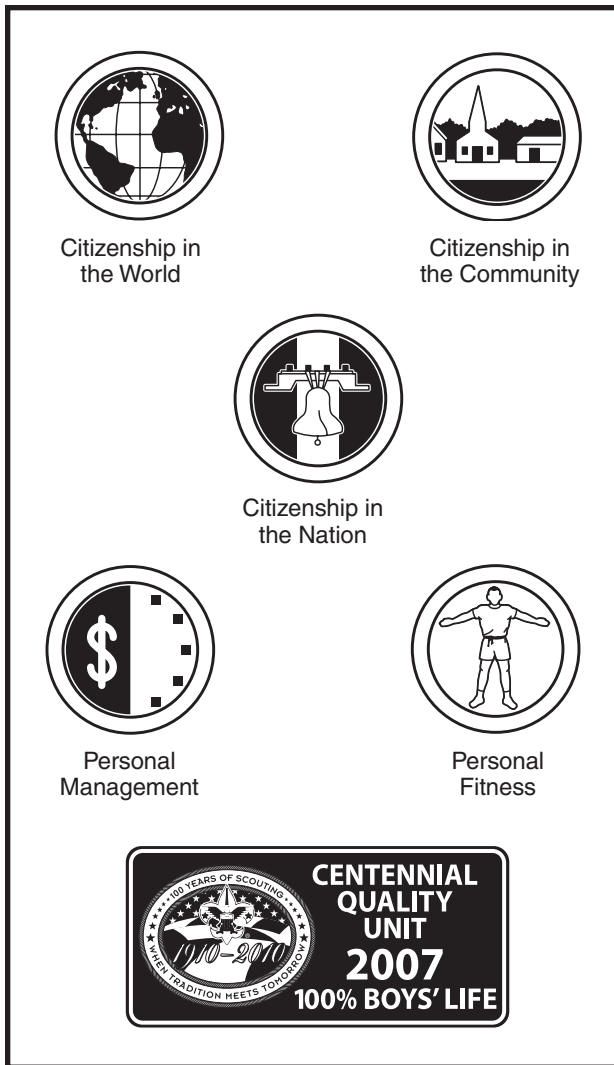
Citizenship in the World

Citizenship in the Community

Citizenship in the Nation

$

Personal Management

Personal Fitness

100 YEARS OF SCOUTING
1910–2010
WHEN TRADITION MEETS TOMORROW

CENTENNIAL QUALITY UNIT
2007
100% BOYS' LIFE